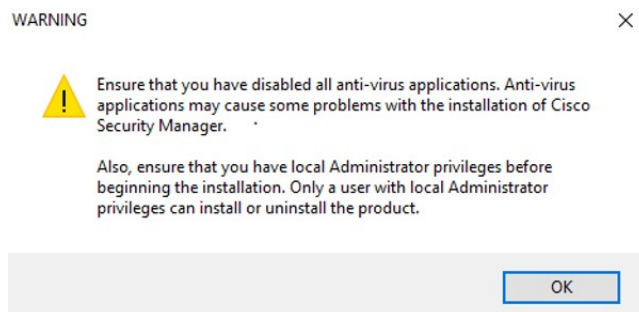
WARNING

X

Ensure that you have disabled all anti-virus applications. Anti-virus applications may cause some problems with the installation of Cisco Security Manager.

Also, ensure that you have local Administrator privileges before beginning the installation. Only a user with local Administrator privileges can install or uninstall the product.

OK